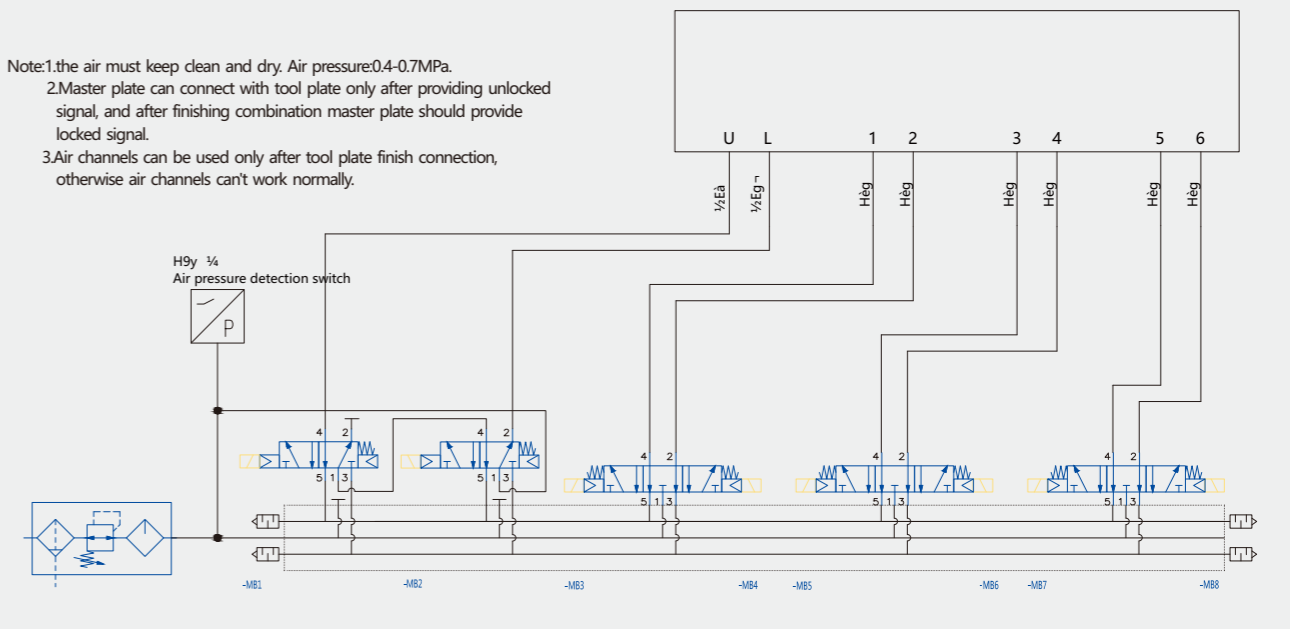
Note:1.the air must keep clean and dry. Air pressure:0.4-0.7MPa.
2.Master plate can connect with tool plate only after providing unlocked signal, and after finishing combination master plate should provide locked signal.
3.Air channels can be used only after tool plate finish connection, otherwise air channels can't work normally.

U L 1 2 3 4 5 6

½Eà ½Eg¬ Hèg Hèg Hèg Hèg Hèg Hèg

H9y ¼
Air pressure detection switch

P

4 2
5 1 3
4 2
5 1 3
4 2
5 1 3
4 2
5 1 3
4 2
5 1 3

-MB1 -MB2 -MB3 -MB4 -MB5 -MB6 -MB7 -MB8